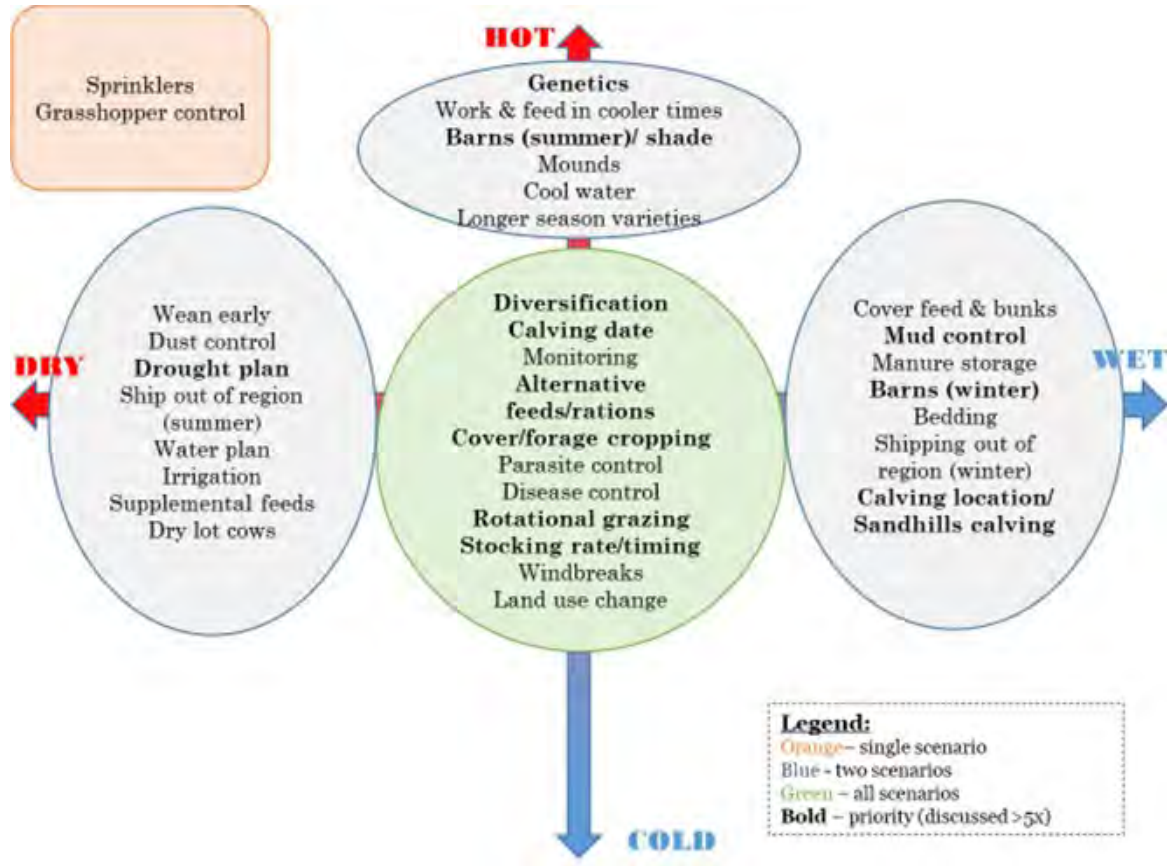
Sprinklers
Grasshopper control

HOT

Genetics
Work & feed in cooler times
Barns (summer)/ shade
Mounds
Cool water
Longer season varieties

DRY

Wean early
Dust control
Drought plan
Ship out of region (summer)
Water plan
Irrigation
Supplemental feeds
Dry lot cows

Diversification
Calving date
Monitoring
Alternative feeds/rations
Cover/forage cropping
Parasite control
Disease control
Rotational grazing
Stocking rate/timing
Windbreaks
Land use change

WET

Cover feed & bunks
Mud control
Manure storage
Barns (winter)
Bedding
Shipping out of region (winter)
Calving location/ Sandhills calving

COLD

Legend:
Orange – single scenario
Blue - two scenarios
Green – all scenarios
Bold – priority (discussed >5x)